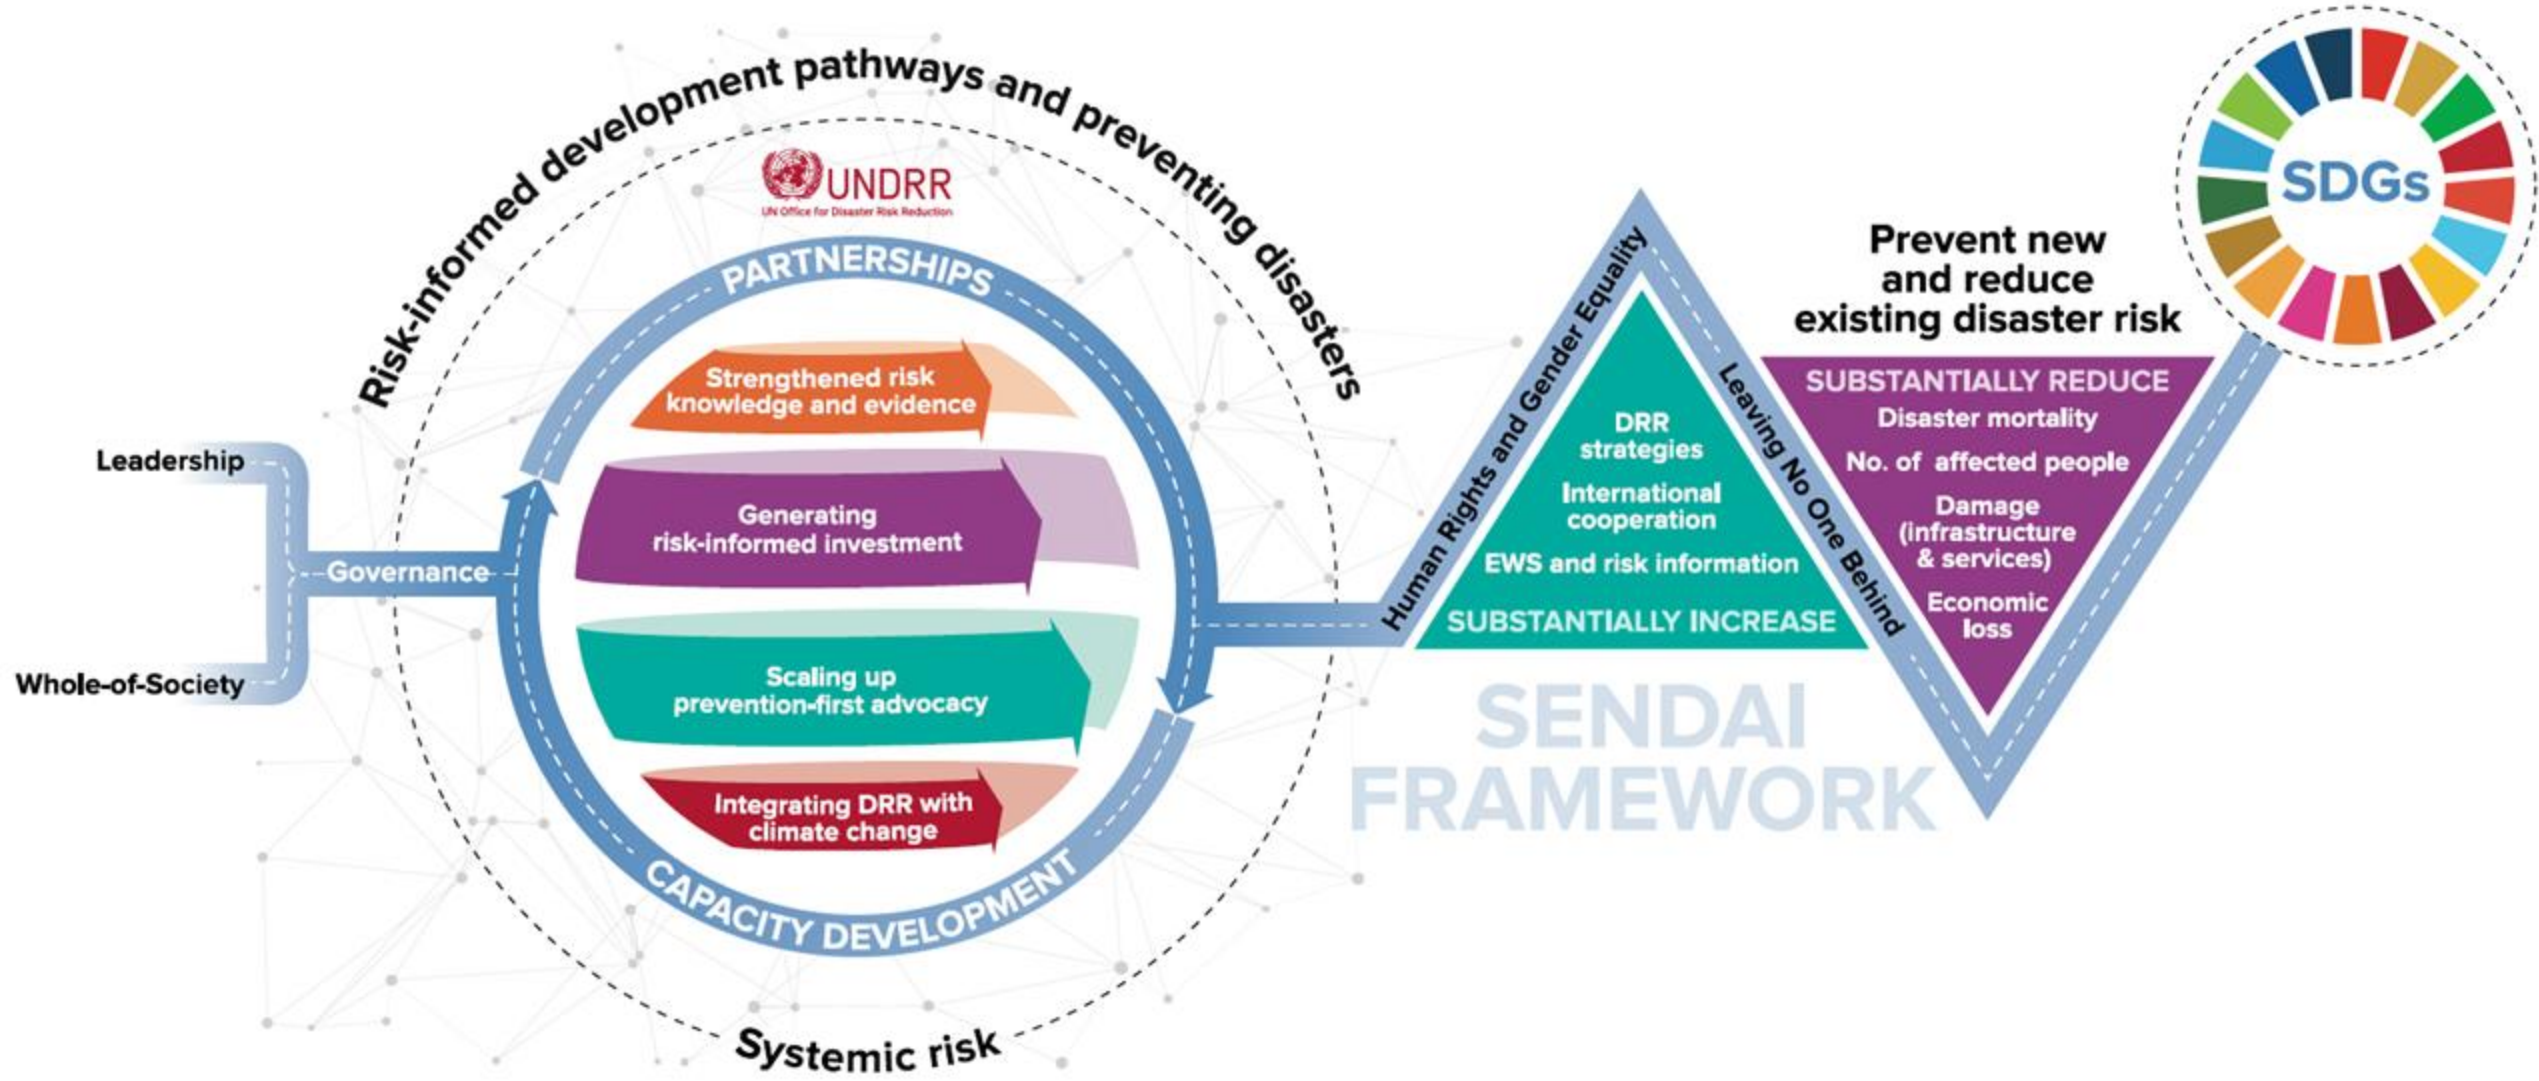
Risk-informed development pathways and preventing disasters

UNDRR
UN Office for Disaster Risk Reduction

PARTNERSHIPS

Strengthened risk knowledge and evidence

Generating risk-informed investment

Scaling up prevention-first advocacy

Integrating DRR with climate change

CAPACITY DEVELOPMENT

Systemic risk

Leadership

Governance

Whole-of-Society

Human Rights and Gender Equality

DRR strategies

International cooperation

EWS and risk information

SUBSTANTIALLY INCREASE

Leaving No One Behind

Prevent new and reduce existing disaster risk

SUBSTANTIALLY REDUCE

Disaster mortality

No. of affected people

Damage (infrastructure & services)

Economic loss

SDGs

SENDAI FRAMEWORK